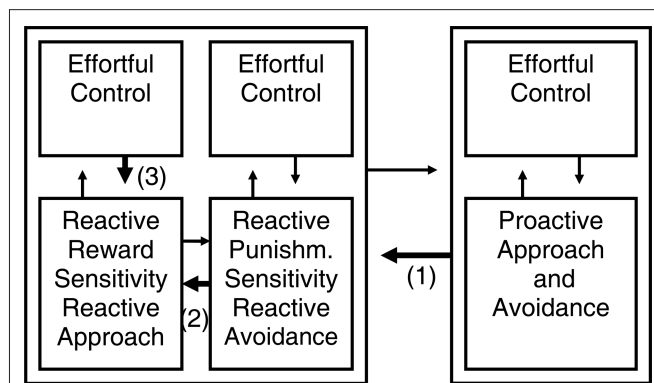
Effortful Control

Effortful Control

Effortful Control

(3)

Reactive Reward Sensitivity Reactive Approach

(2)

Reactive Punishm. Sensitivity Reactive Avoidance

(1)

Proactive Approach and Avoidance